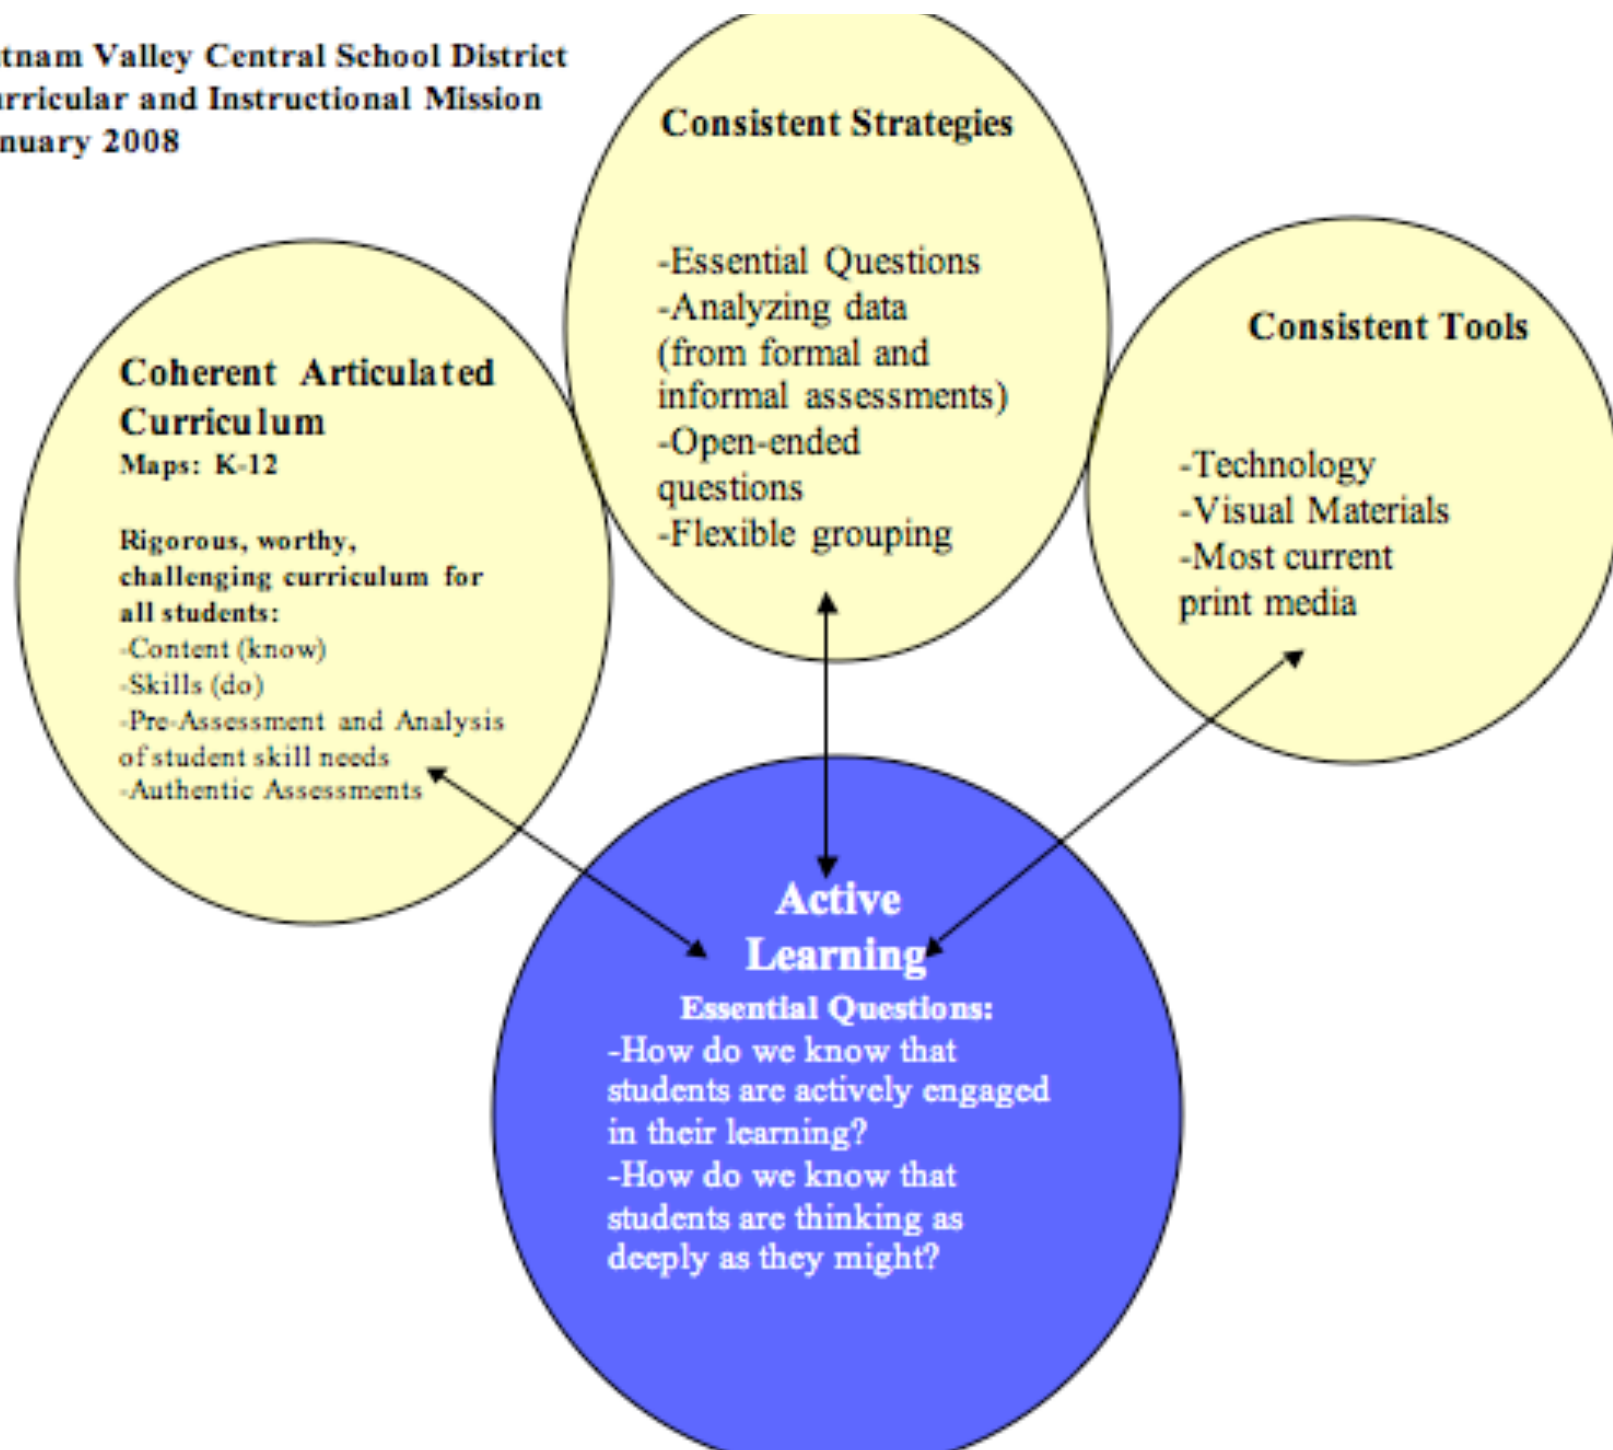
tnam Valley Central School District
rricular and Instructional Mission
nuary 2008

Consistent Strategies

-Essential Questions
-Analyzing data (from formal and informal assessments)
-Open-ended questions
-Flexible grouping

Coherent Articulated Curriculum
Maps: K-12

Rigorous, worthy, challenging curriculum for all students:
-Content (know)
-Skills (do)
-Pre-Assessment and Analysis of student skill needs
-Authentic Assessments

Consistent Tools

-Technology
-Visual Materials
-Most current print media

Active Learning
Essential Questions:
-How do we know that students are actively engaged in their learning?
-How do we know that students are thinking as deeply as they might?